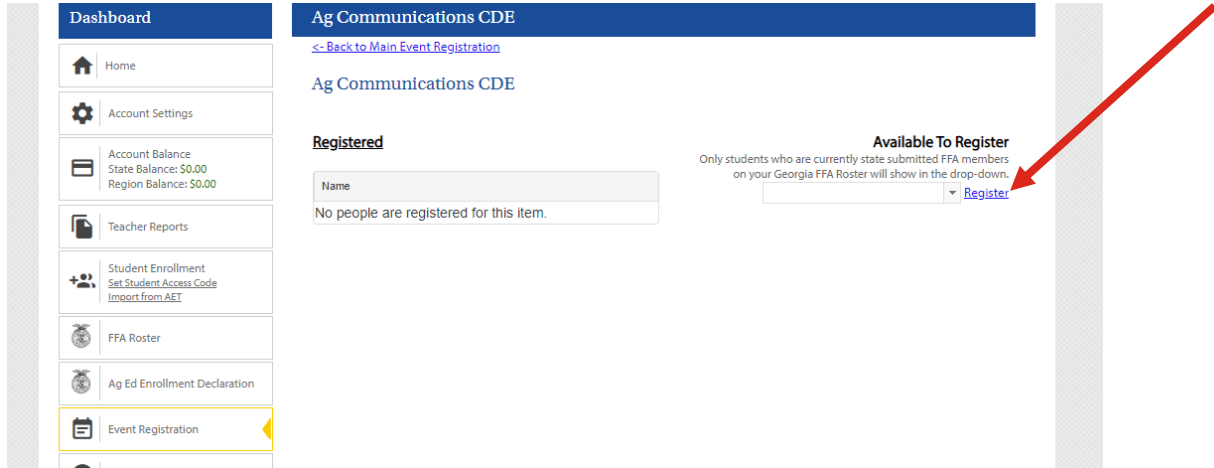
Dashboard

Home

Account Settings

Account Balance
State Balance: $0.00
Region Balance: $0.00

Teacher Reports

Student Enrollment
Set Student Access Code
Import from AET

FFA Roster

Ag Ed Enrollment Declaration

Event Registration

Ag Communications CDE

<- Back to Main Event Registration

Ag Communications CDE

Registered

| Name |
|---|
| No people are registered for this item. |

Available To Register
Only students who are currently state submitted FFA members on your Georgia FFA Roster will show in the drop-down.

Register